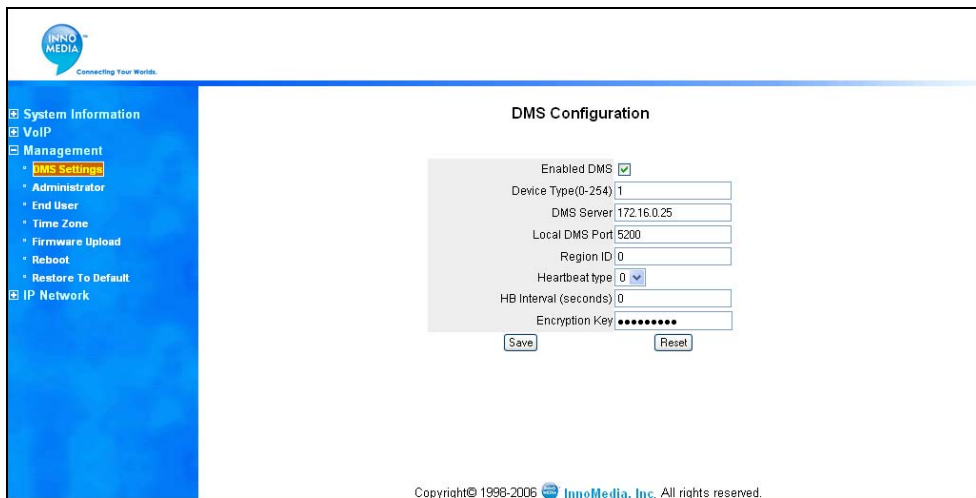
INNO MEDIA
Connecting Your Worlds.

⊞ System Information
⊞ VoIP
⊟ Management
• DMS Settings
• Administrator
• End User
• Time Zone
• Firmware Upload
• Reboot
• Restore To Default
⊞ IP Network

DMS Configuration

| | |
|---|---|
| Enabled DMS | ☑ |
| Device Type(0-254) | 1 |
| DMS Server | 172.16.0.25 |
| Local DMS Port | 5200 |
| Region ID | 0 |
| Heartbeat type | 0 |
| HB Interval (seconds) | 0 |
| Encryption Key | ••••••••• |

Save Reset

Copyright© 1998-2006 InnoMedia, Inc. All rights reserved.